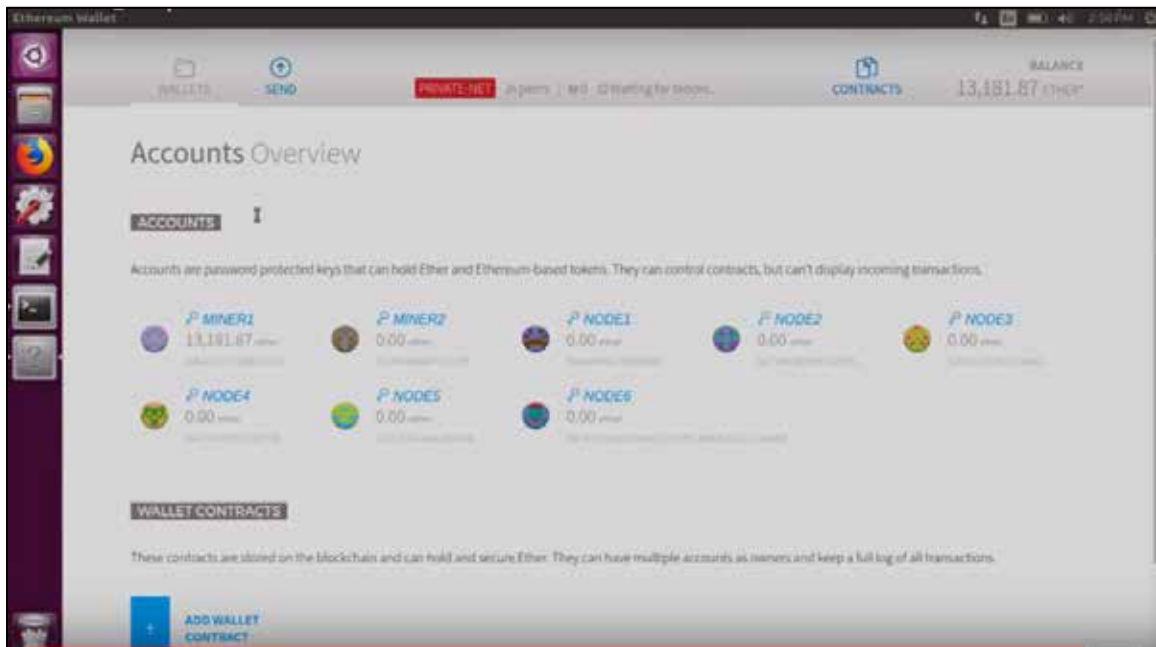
Ethereum Wallet

2:56 PM

WALLETS SEND

PRIVATE-NET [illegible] peers | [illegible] Waiting for blocks...

CONTRACTS

BALANCE
13,181.87 ETHER

Accounts Overview

ACCOUNTS

Accounts are password protected keys that can hold Ether and Ethereum-based tokens. They can control contracts, but can't display incoming transactions.

MINER1
13,181.87 ether
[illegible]

MINER2
0.00 ether
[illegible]

NODE1
0.00 ether
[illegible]

NODE2
0.00 ether
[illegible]

NODE3
0.00 ether
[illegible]

NODE4
0.00 ether
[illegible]

NODE5
0.00 ether
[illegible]

NODE6
0.00 ether
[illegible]

WALLET CONTRACTS

These contracts are stored on the blockchain and can hold and secure Ether. They can have multiple accounts as owners and keep a full log of all transactions.

+

ADD WALLET CONTRACT